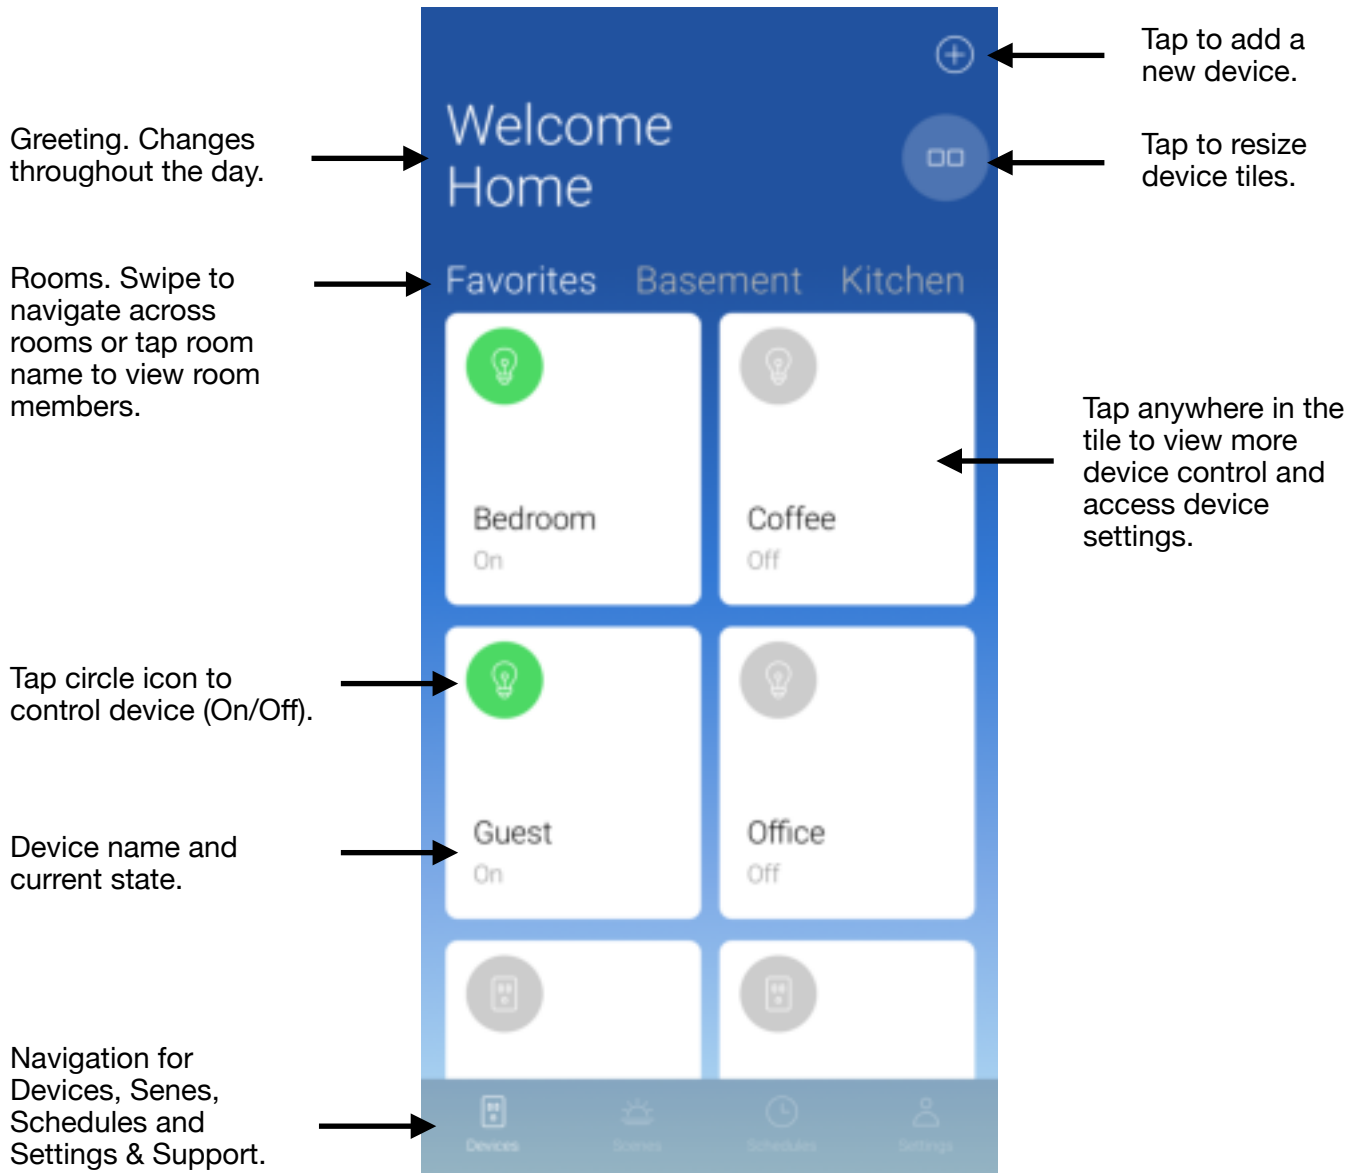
Greeting. Changes throughout the day.

Rooms. Swipe to navigate across rooms or tap room name to view room members.

Tap circle icon to control device (On/Off).

Device name and current state.

Navigation for Devices, Senes, Schedules and Settings & Support.

Welcome Home

Favorites Basement Kitchen

Bedroom
On

Coffee
Off

Guest
On

Office
Off

Devices Scenes Schedules Settings

Tap to add a new device.

Tap to resize device tiles.

Tap anywhere in the tile to view more device control and access device settings.